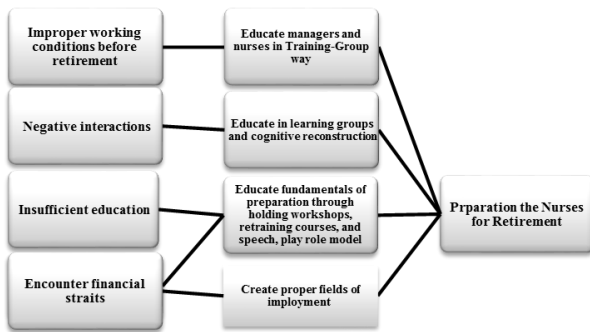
Improper working conditions before retirement

Educate managers and nurses in Training-Group way

Negative interactions

Educate in learning groups and cognitive reconstruction

Insufficient education

Educate fundamentals of preparation through holding workshops, retraining courses, and speech, play role model

Encounter financial straits

Create proper fields of imployment

Prparation the Nurses for Retirement